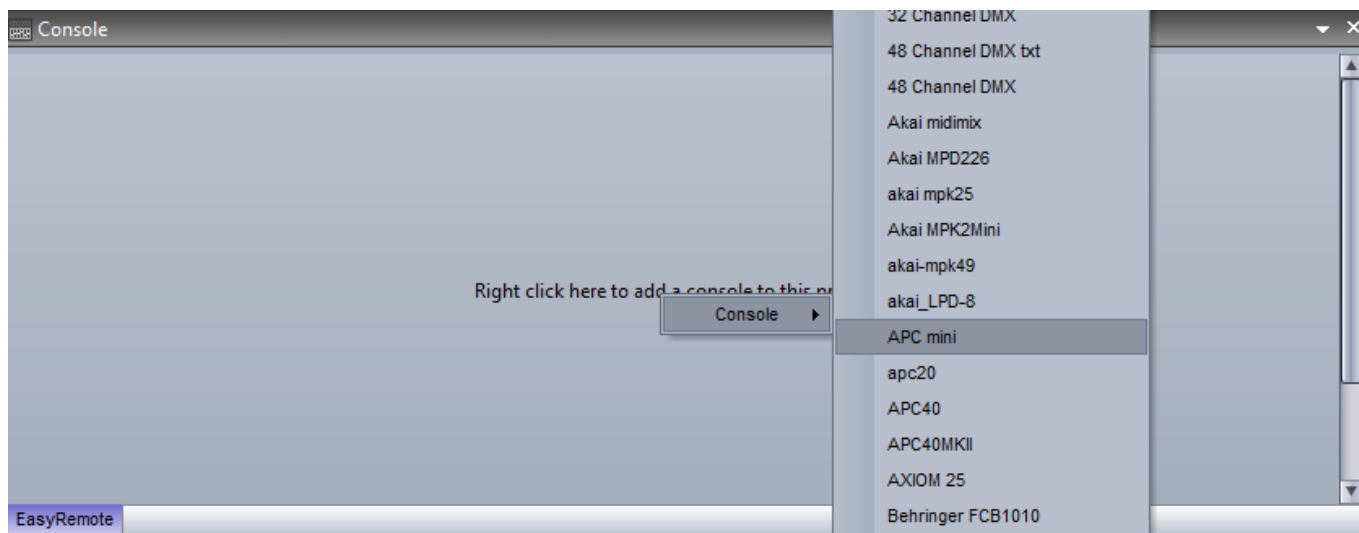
Console

Right click here to add a console to this pr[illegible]

Console

32 Channel DMX
48 Channel DMX txt
48 Channel DMX
Akai midimix
Akai MPD226
akai mpk25
Akai MPK2Mini
akai-mpk49
akai_LPD-8
APC mini
apc20
APC40
APC40MKII
AXIOM 25
Behringer FCB1010

EasyRemote